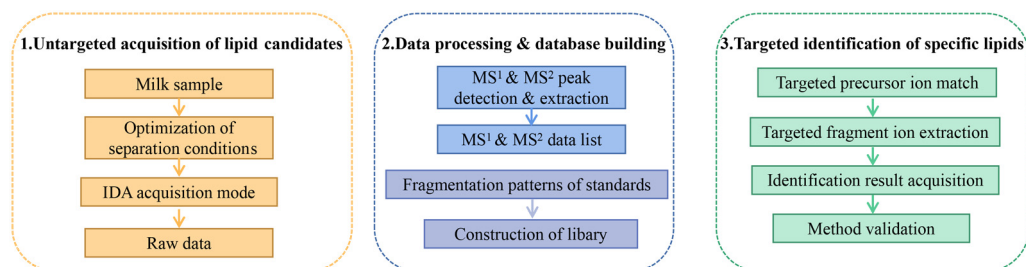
1.Untargeted acquisition of lipid candidates

Milk sample

Optimization of separation conditions

IDA acquisition mode

Raw data

2.Data processing & database building

MS$^1$ & MS$^2$ peak detection & extraction

MS$^1$ & MS$^2$ data list

Fragmentation patterns of standards

Construction of libary

3.Targeted identification of specific lipids

Targeted precursor ion match

Targeted fragment ion extraction

Identification result acquisition

Method validation